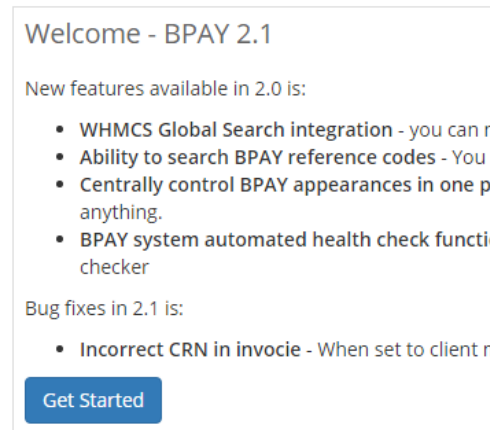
Welcome - BPAY 2.1

New features available in 2.0 is:

- **WHMCS Global Search integration** - you can r
- **Ability to search BPAY reference codes** - You
- **Centrally control BPAY appearances in one p** anything.
- **BPAY system automated health check functi** checker

Bug fixes in 2.1 is:

- **Incorrect CRN in invocie** - When set to client r

Get Started